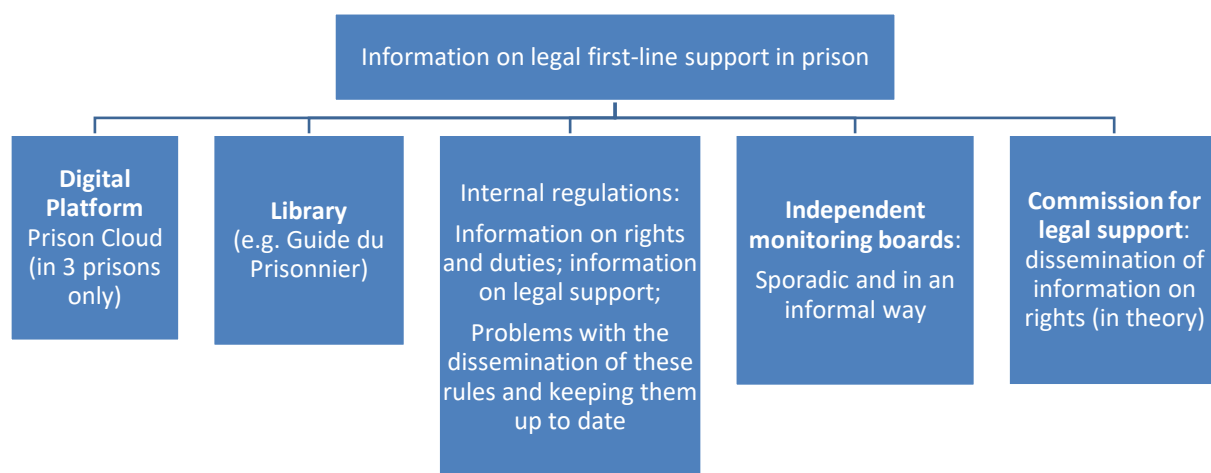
Information on legal first-line support in prison

**Digital Platform**
Prison Cloud (in 3 prisons only)

**Library**
(e.g. Guide du Prisonnier)

Internal regulations:

Information on rights and duties; information on legal support;

Problems with the dissemination of these rules and keeping them up to date

**Independent monitoring boards**:

Sporadic and in an informal way

**Commission for legal support**: dissemination of information on rights (in theory)